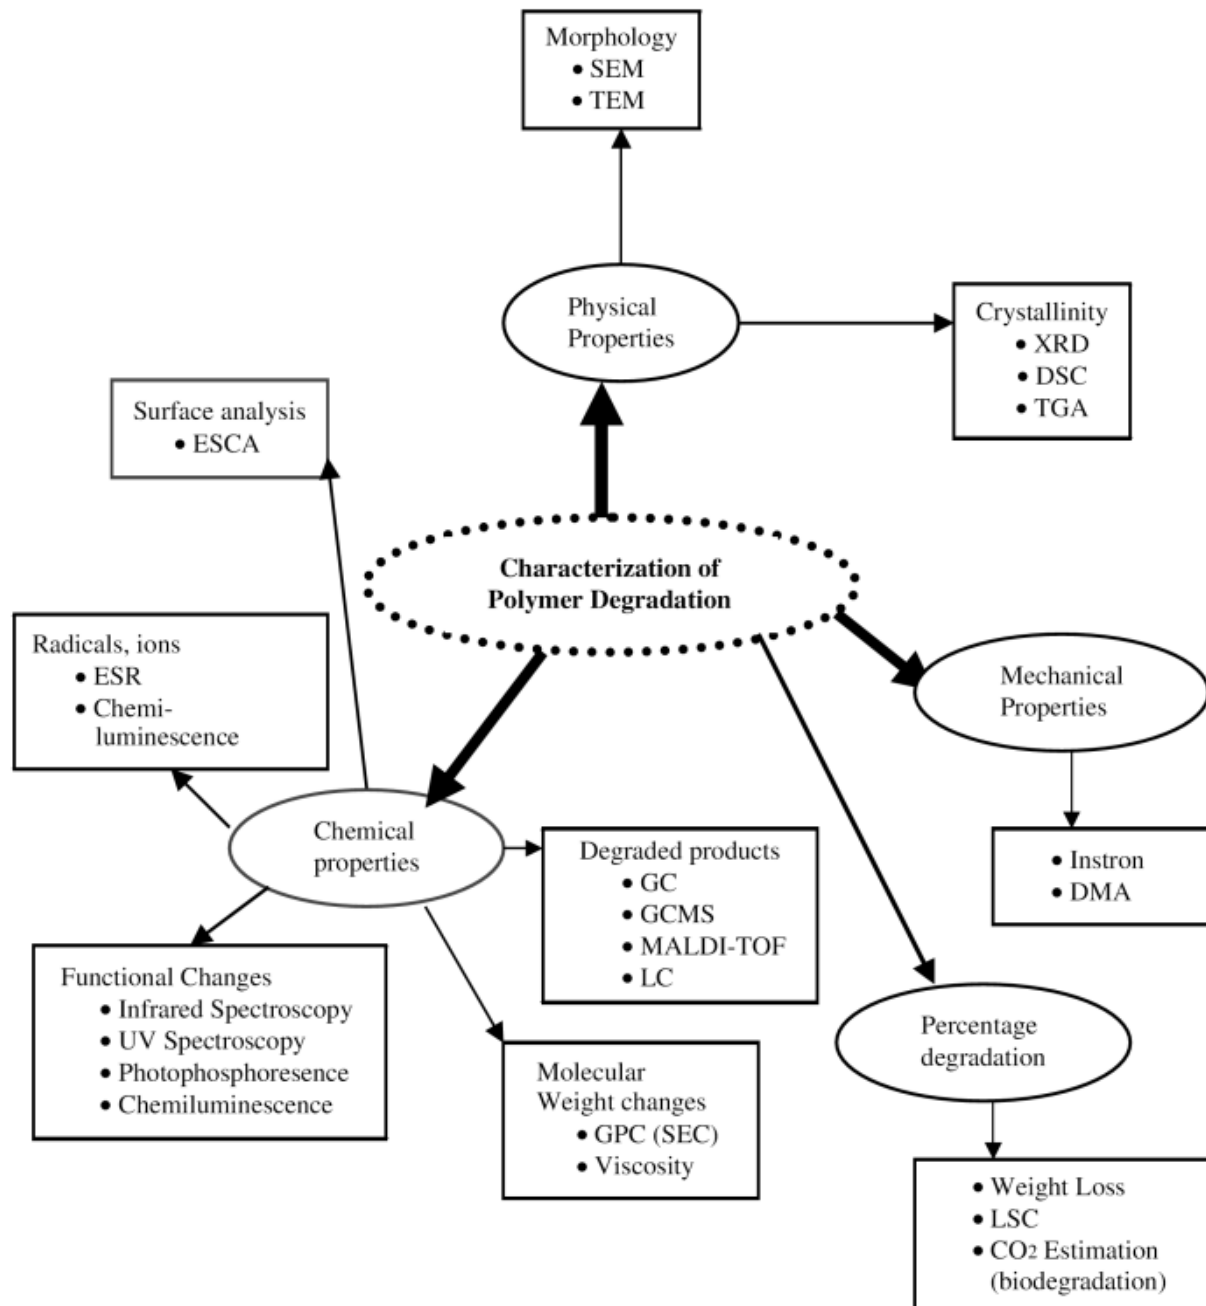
Morphology
• SEM
• TEM

Physical Properties

Crystallinity
• XRD
• DSC
• TGA

Surface analysis
• ESCA

Characterization of Polymer Degradation

Radicals, ions
• ESR
• Chemiluminescence

Mechanical Properties

Chemical properties

Degraded products
• GC
• GCMS
• MALDI-TOF
• LC

• Instron
• DMA

Functional Changes
• Infrared Spectroscopy
• UV Spectroscopy
• Photophosphoresence
• Chemiluminescence

Molecular Weight changes
• GPC (SEC)
• Viscosity

Percentage degradation

• Weight Loss
• LSC
• $CO_2$ Estimation (biodegradation)